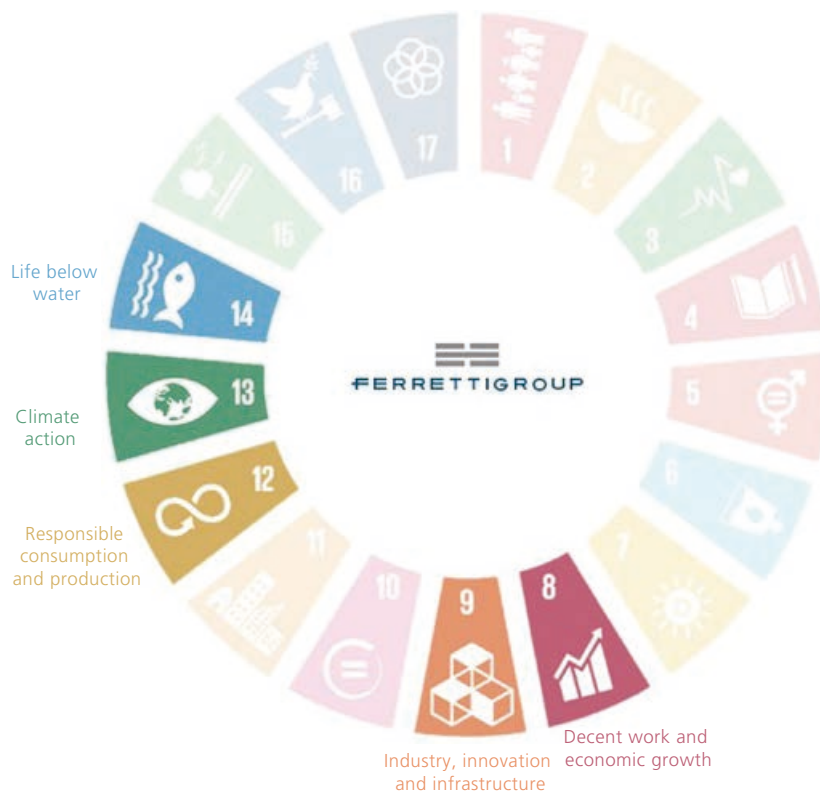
17
1
2
3
4
5
6
7
8
9
10
11
12
13
14
15
16

Life below water

Climate action

Responsible consumption and production

FERRETTIGROUP

Industry, innovation and infrastructure

Decent work and economic growth